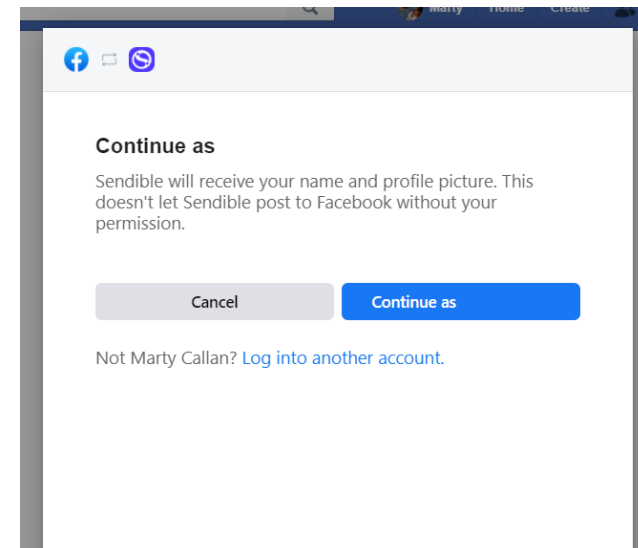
Marty Home Create

Continue as

Sendible will receive your name and profile picture. This doesn't let Sendible post to Facebook without your permission.

Cancel

Continue as

Not Marty Callan? Log into another account.